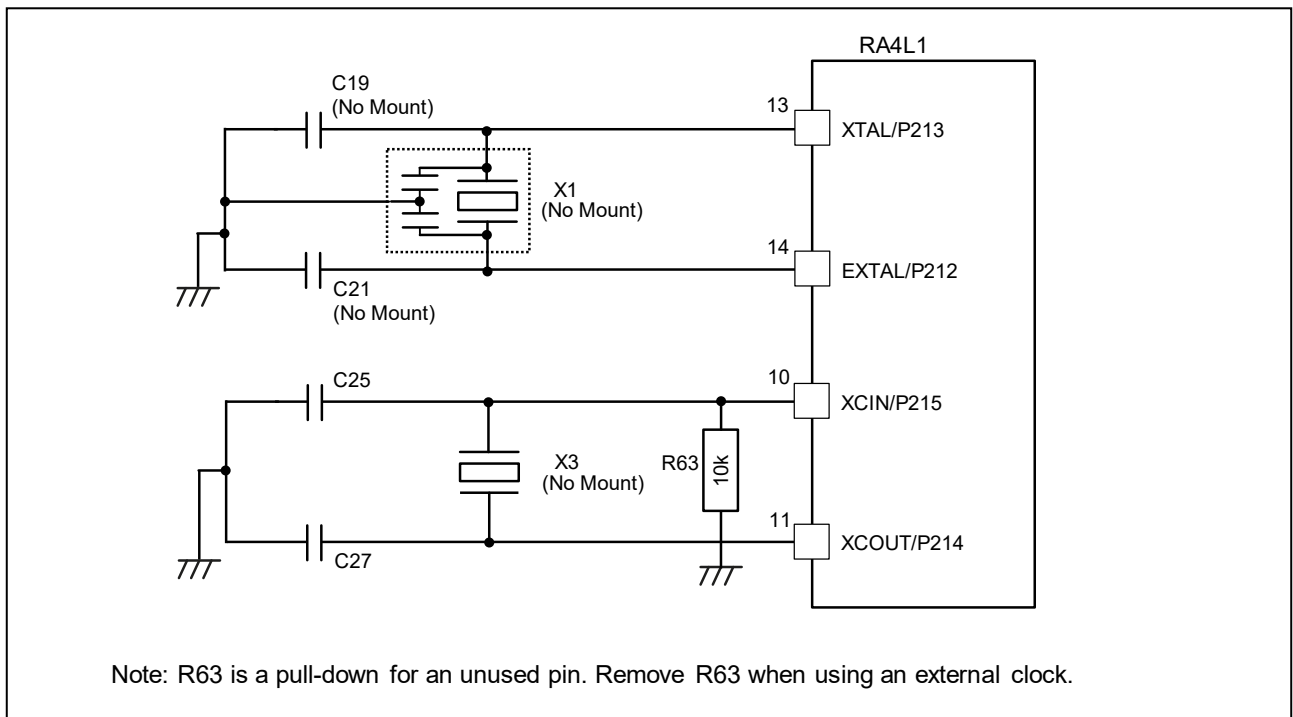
RA4L1

C19
(No Mount)

13
XTAL/P213

X1
(No Mount)

14
EXTAL/P212

C21
(No Mount)

C25

10
XCIN/P215

X3
(No Mount)

R63
10k

11
XCOUT/P214

C27

Note: R63 is a pull-down for an unused pin. Remove R63 when using an external clock.